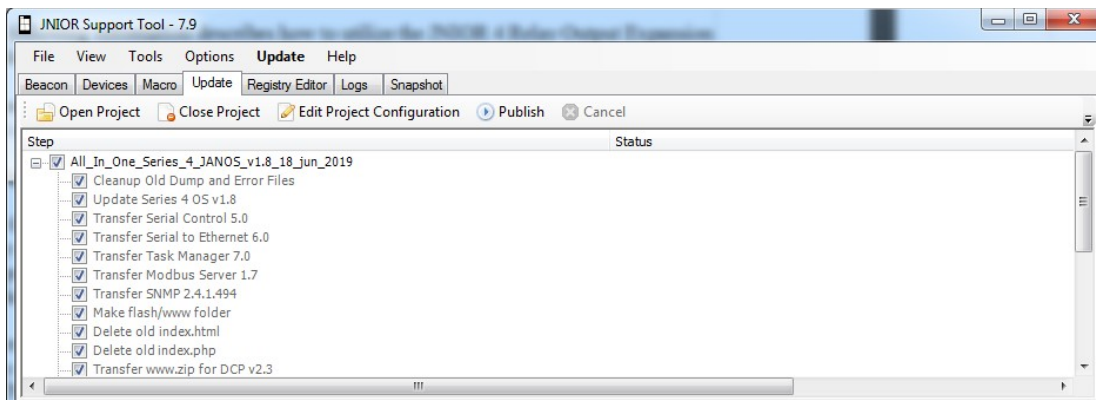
JNIOR Support Tool - 7.9

File View Tools Options Update Help

Beacon Devices Macro Update Registry Editor Logs Snapshot

Open Project Close Project Edit Project Configuration Publish Cancel

| Step | Status |
|---|---|
| All_In_One_Series_4_JANOS_v1.8_18_jun_2019 | |
| Cleanup Old Dump and Error Files | |
| Update Series 4 OS v1.8 | |
| Transfer Serial Control 5.0 | |
| Transfer Serial to Ethernet 6.0 | |
| Transfer Task Manager 7.0 | |
| Transfer Modbus Server 1.7 | |
| Transfer SNMP 2.4.1.494 | |
| Make flash/www folder | |
| Delete old index.html | |
| Delete old index.php | |
| Transfer www.zip for DCP v2.3 | |